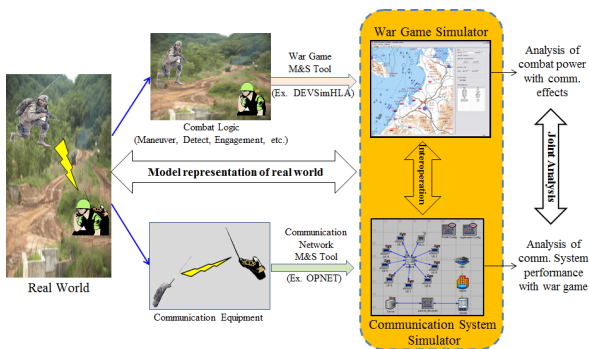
War Game M&S Tool
(Ex. DEVSimHLA)

War Game Simulator

Analysis of combat power with comm. effects

Combat Logic
(Maneuver, Detect, Engagement, etc.)

Model representation of real world

Interoperation

Joint Analysis

Real World

Communication Network M&S Tool
(Ex. OPNET)

Analysis of comm. System performance with war game

Communication Equipment

Communication System Simulator